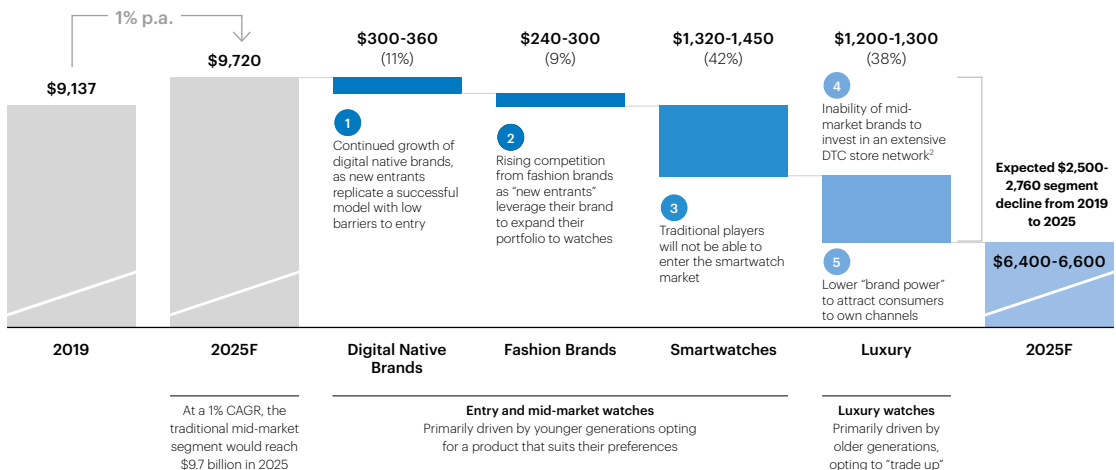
1% p.a.

$9,137

$9,720

$300-360
(11%)

1
Continued growth of digital native brands, as new entrants replicate a successful model with low barriers to entry

$240-300
(9%)

2
Rising competition from fashion brands as "new entrants" leverage their brand to expand their portfolio to watches

$1,320-1,450
(42%)

3
Traditional players will not be able to enter the smartwatch market

$1,200-1,300
(38%)

4
Inability of mid-market brands to invest in an extensive DTC store network$^2$

5
Lower "brand power" to attract consumers to own channels

Expected $2,500-2,760 segment decline from 2019 to 2025

$6,400-6,600

2019

2025F

Digital Native Brands

Fashion Brands

Smartwatches

Luxury

2025F

At a 1% CAGR, the traditional mid-market segment would reach $9.7 billion in 2025

Entry and mid-market watches
Primarily driven by younger generations opting for a product that suits their preferences

Luxury watches
Primarily driven by older generations, opting to "trade up"